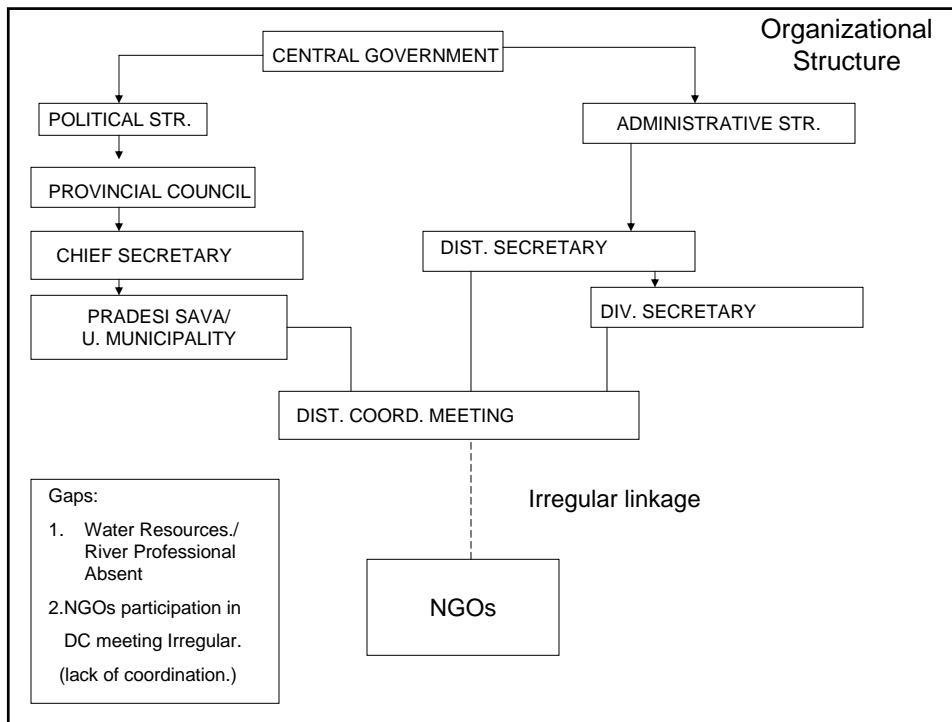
Organizational Structure

CENTRAL GOVERNMENT

POLITICAL STR.

ADMINISTRATIVE STR.

PROVINCIAL COUNCIL

CHIEF SECRETARY

DIST. SECRETARY

PRADESI SAVA/ U. MUNICIPALITY

DIV. SECRETARY

DIST. COORD. MEETING

Irregular linkage

NGOs

Gaps:

1. Water Resources./ River Professional Absent

2.NGOs participation in DC meeting Irregular.

(lack of coordination.)